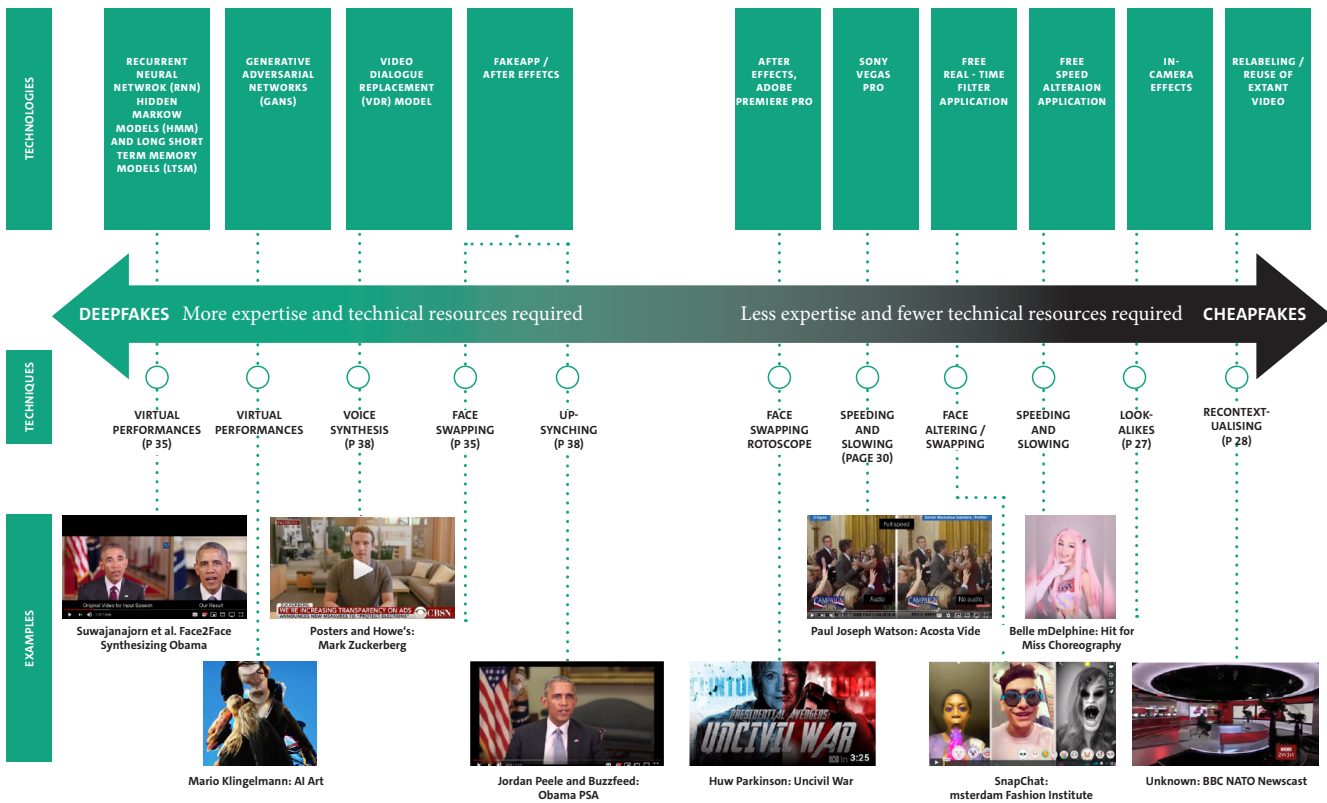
TECHNOLOGIES

RECURRENT NEURAL NETWROK (RNN) HIDDEN MARKOW MODELS (HMM) AND LONG SHORT TERM MEMORY MODELS (LTSM)

GENERATIVE ADVERSARIAL NETWORKS (GANS)

VIDEO DIALOGUE REPLACEMENT (VDR) MODEL

FAKEAPP / AFTER EFFETCS

AFTER EFFECTS, ADOBE PREMIERE PRO

SONY VEGAS PRO

FREE REAL - TIME FILTER APPLICATION

FREE SPEED ALTERAION APPLICATION

IN-CAMERA EFFECTS

RELABELING / REUSE OF EXTANT VIDEO

DEEPFAKES More expertise and technical resources required

Less expertise and fewer technical resources required CHEAPFAKES

TECHNIQUES

VIRTUAL PERFORMANCES (P 35)

VIRTUAL PERFORMANCES

VOICE SYNTHESIS (P 38)

FACE SWAPPING (P 35)

UP-SYNCHING (P 38)

FACE SWAPPING ROTOSCOPE

SPEEDING AND SLOWING (PAGE 30)

FACE ALTERING / SWAPPING

SPEEDING AND SLOWING

LOOK-ALIKES (P 27)

RECONTEXT-UALISING (P 28)

EXAMPLES

Original Video for Input Speech
Our Result

Suwajanajorn et al. Face2Face Synthesizing Obama

WE'RE INCREASING TRANSPARENCY ON ADS
CBSN

Posters and Howe's: Mark Zuckerberg

Full speed
Audio
No audio

Paul Joseph Watson: Acosta Vide

Belle mDelphine: Hit for Miss Choreography

Mario Klingelmann: AI Art

Jordan Peele and Buzzfeed: Obama PSA

PRESIDENTIAL AVENGERS: UNCIVIL WAR
3:25

Huw Parkinson: Uncivil War

SnapChat: msterdam Fashion Institute

Unknown: BBC NATO Newscast